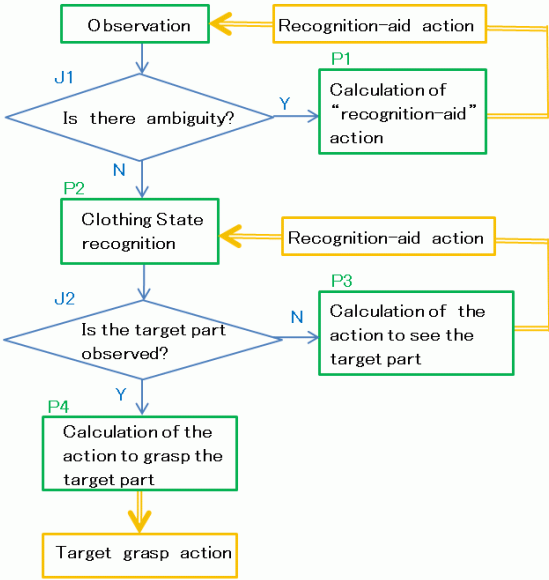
Observation

Recognition-aid action

J1

Is there ambiguity?

Y

P1

Calculation of "recognition-aid" action

N

P2

Clothing State recognition

Recognition-aid action

J2

Is the target part observed?

N

P3

Calculation of the action to see the target part

Y

P4

Calculation of the action to grasp the target part

Target grasp action